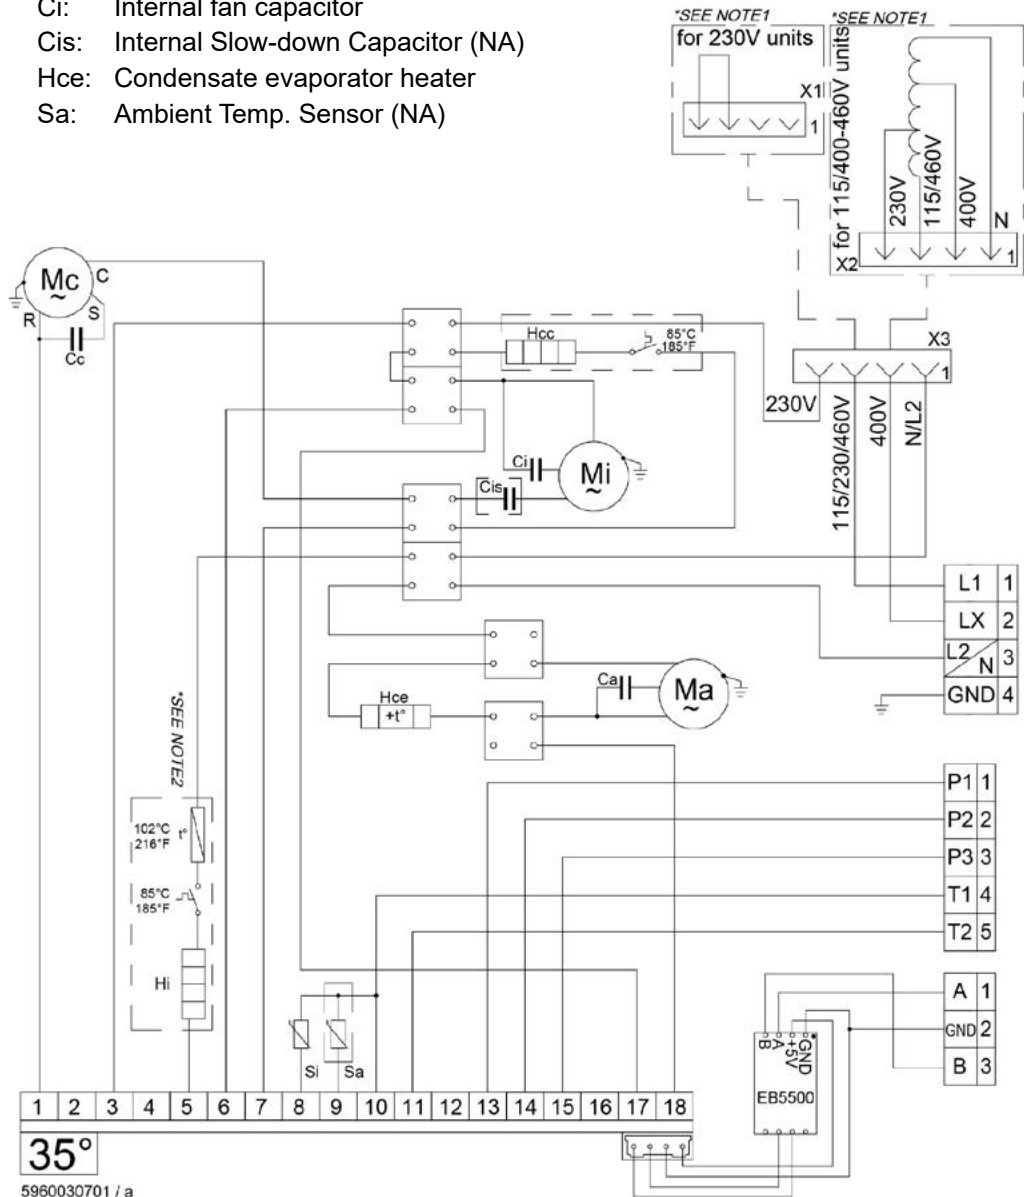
Ci: Internal fan capacitor
Cis: Internal Slow-down Capacitor (NA)
Hce: Condensate evaporator heater
Sa: Ambient Temp. Sensor (NA)

*SEE NOTE1
for 230V units
X1
1

*SEE NOTE1
X for 115/400-460V units
230V
115/460V
400V
N
X2
1

Mc
C
S
R
Cc

Hcc
85°C
185°F

X3
1
230V
115/230/460V
400V
N/L2

Ci
Mi
Cis

L1 1
LX 2
L2/N 3
GND 4

Ca
Ma
Hce
+t°

*SEE NOTE2
102°C
216°F
t°
85°C
185°F
Hi

P1 1
P2 2
P3 3
T1 4
T2 5

A 1
GND 2
B 3

B
A
+5V
GND
EB5500

Si
Sa

| 1 | 2 | 3 | 4 | 5 | 6 | 7 | 8 | 9 | 10 | 11 | 12 | 13 | 14 | 15 | 16 | 17 | 18 |
|---|---|---|---|---|---|---|---|---|---|---|---|---|---|---|---|---|---|

35°
5960030701 / a